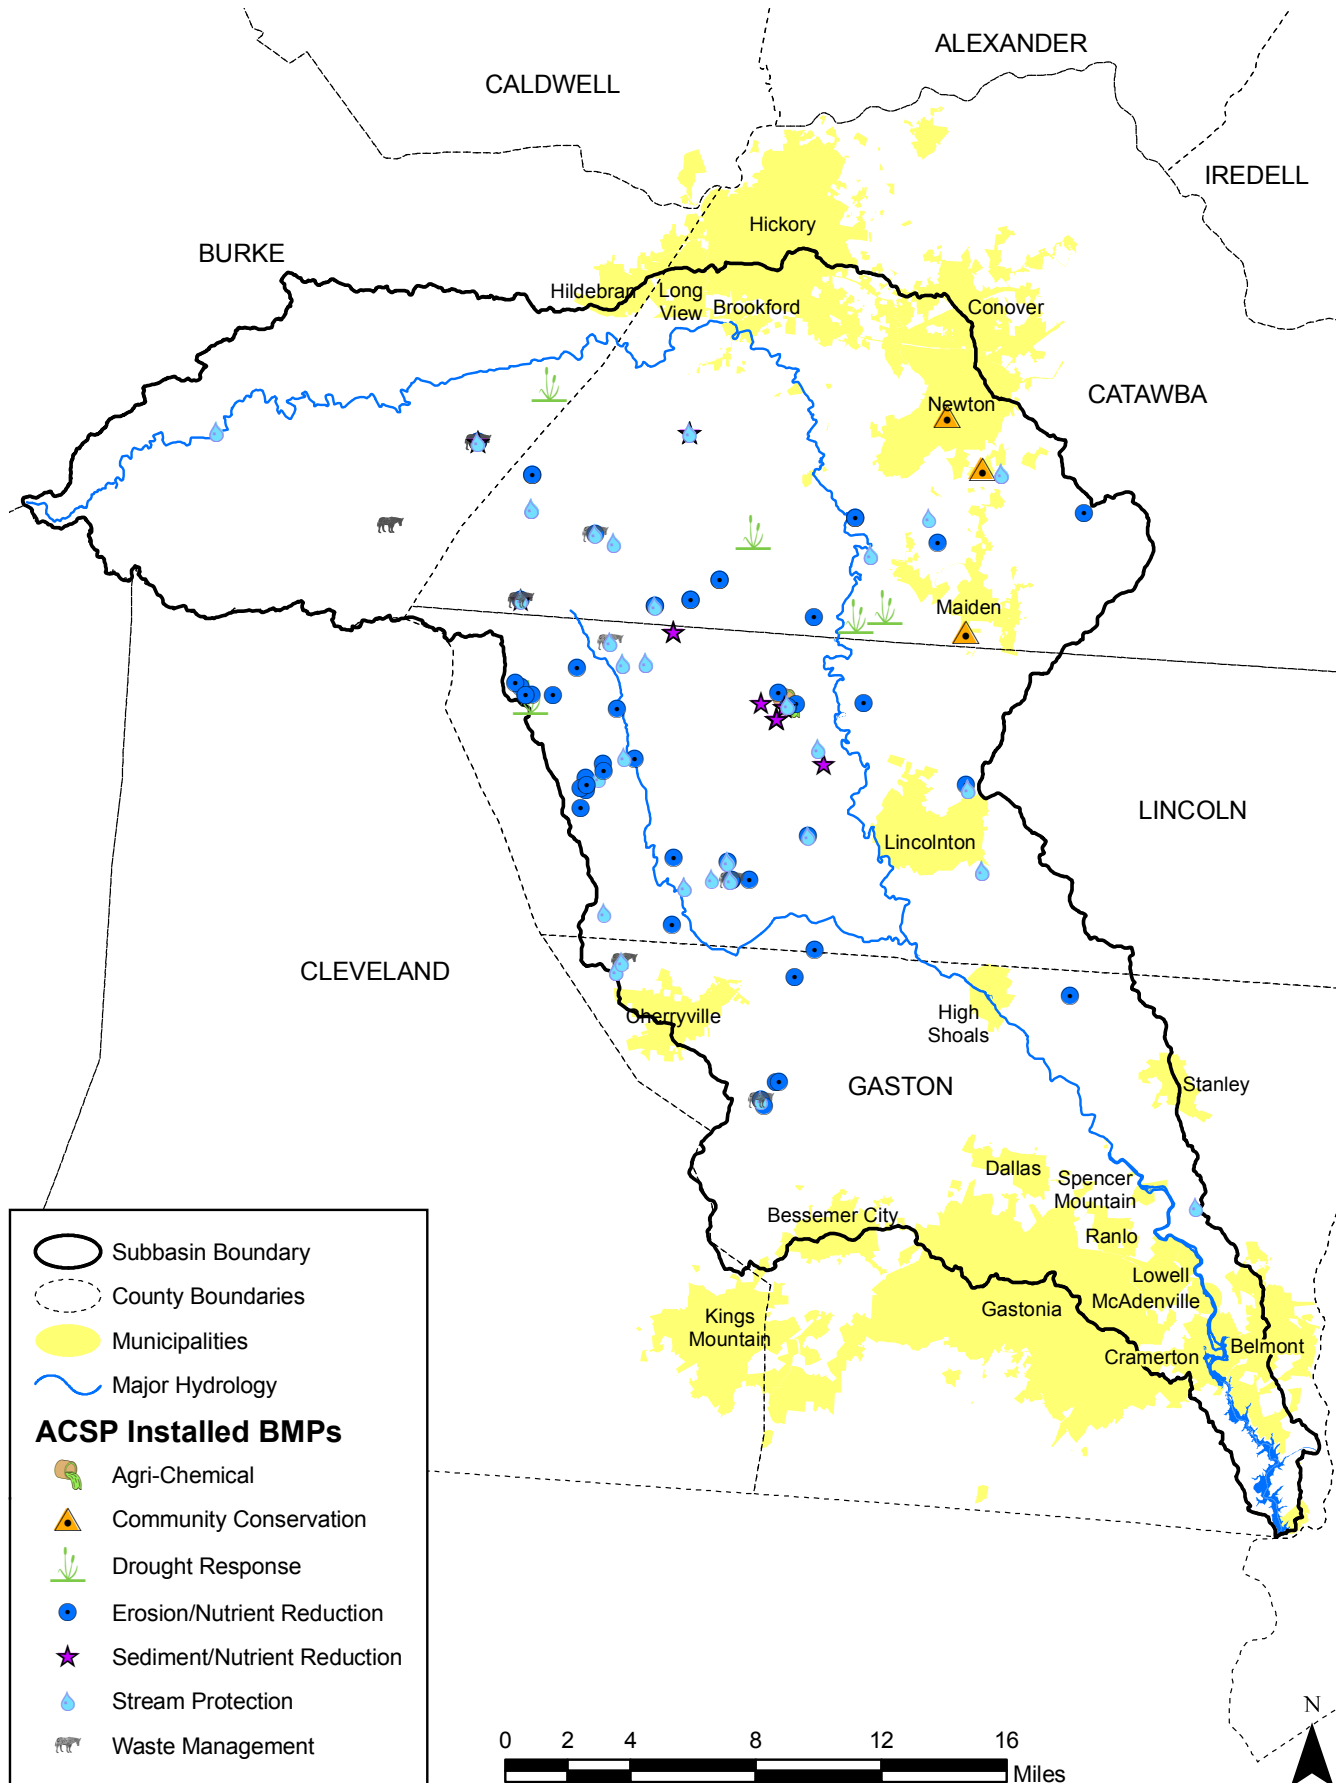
ALEXANDER
CALDWELL
IREDELL
Hickory
BURKE
Hildebran
Long View
Brookford
Conover
CATAWBA
Newton
Maiden
LINCOLN
Lincolnton
CLEVELAND
Cherryville
High Shoals
GASTON
Stanley
Dallas
Spencer Mountain
Bessemer City
Ranlo
Lowell
McAdenville
Gastonia
Kings Mountain
Cramerton
Belmont

Subbasin Boundary
County Boundaries
Municipalities
Major Hydrology
ACSP Installed BMPs
Agri-Chemical
Community Conservation
Drought Response
Erosion/Nutrient Reduction
Sediment/Nutrient Reduction
Stream Protection
Waste Management

0 2 4 8 12 16
Miles
N